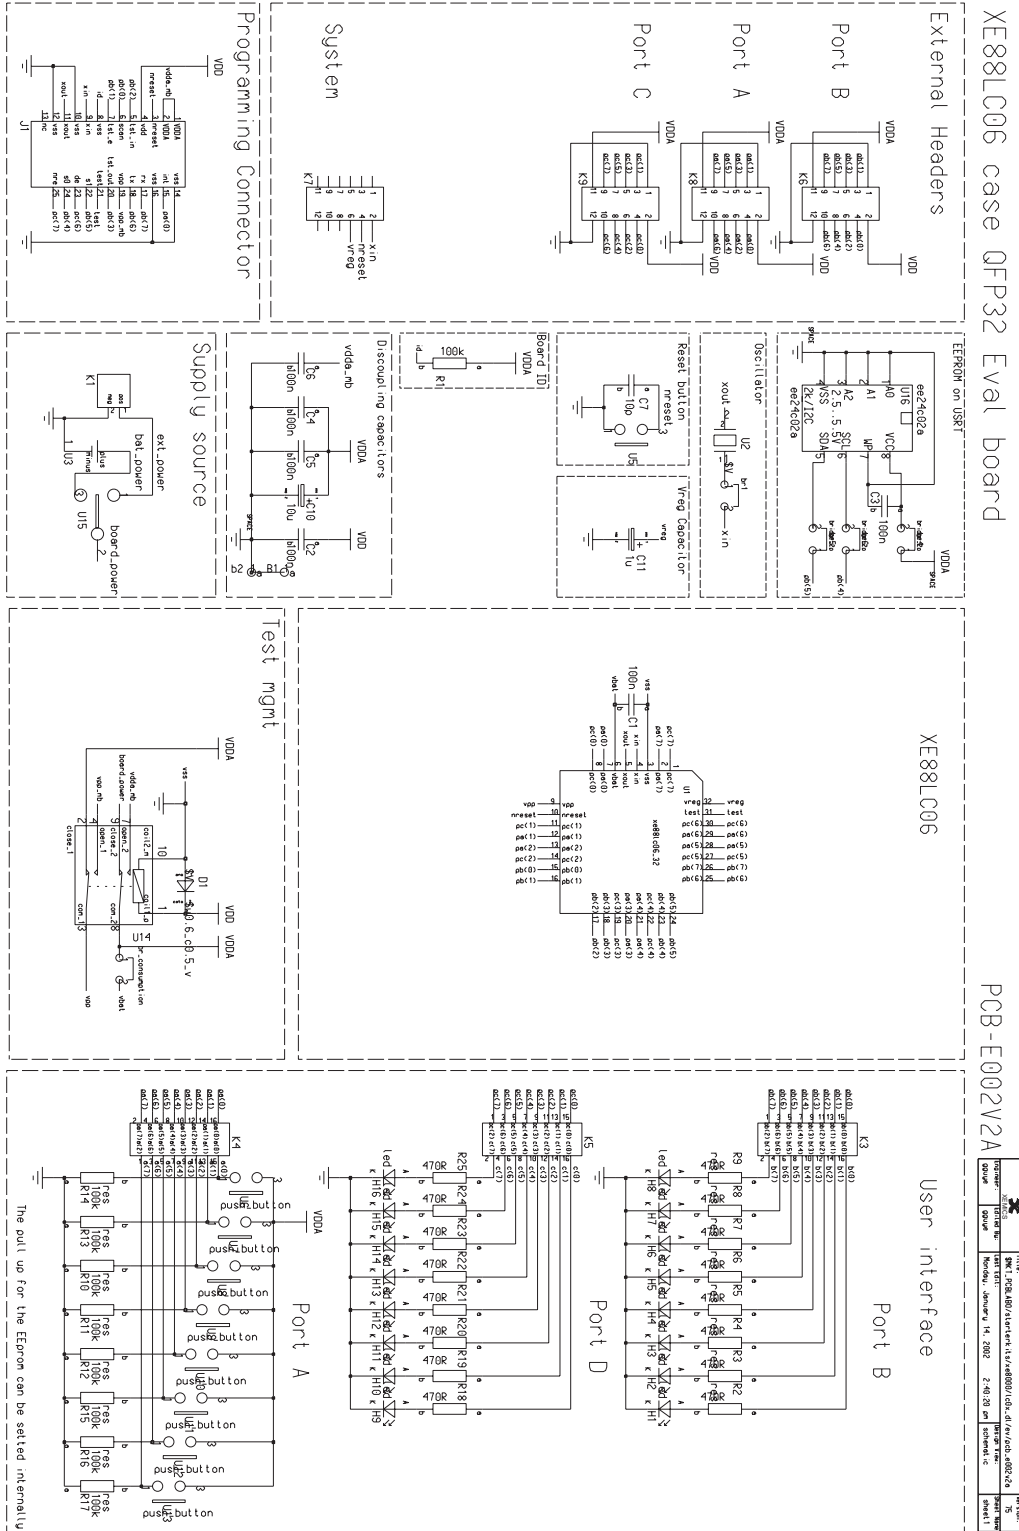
XE88LC06 case QFP32 Eval board

External Headers

Port B

Port A

Port C

System

Programming Connector

VDD
VDDA
K6
K8
K9
K7
J1

x_in
nreset
vreg

EEPROM on USRT
ee24c02a
U16
A0
A1
A2
VSS
VCC
WP
SCL
SDA
2.5...5.5V
2k/I2C
ee24c02a
C3
100n
VDDA

Oscillator
xout
U2
32k
x_in
br1

Reset button
nreset
C7
10p
U5

Vreg Capacitor
vreg
C11
1u

Board ID
VDDA
100k
R1

Discoupling capacitors
vdda_nb
VDDA
VDD
C6
C4
C5
C10
C2
b100n
b100n
b100n
10u
b100n
B1
b2

Supply source
K1
U3
ext_power
bat_power
plus
minus
U15
board_power

Test mgmt
VDDA
vss
vdda_nb
board_power
vpp_nb
close_2
close_1
open_1
D1
U14
VDD VDDA
ir_consumption
vbat
vpp

XE88LC06
xe88lc06_32
U1
C1
100n
vbat
vss
vpp
nreset
vreg
test

PCB-E002V2A

User interface
Port B
K3
R9 R8 R7 R6 R5 R4 R3 R2
470R
led
H8 H7 H6 H5 H4 H3 H2 H1

Port D
K5
R25 R24 R23 R22 R21 R20 R19 R18
470R
H16 H15 H14 H13 H12 H11 H10 H9

Port A
VDDA
K4
push_button
R14 R13 R10 R11 R12 R15 R16 R17
res 100k

The pull up for the EEprom can be setted internally

Monday, January 14, 2002 2:40:20 pm
schematic
sheet1